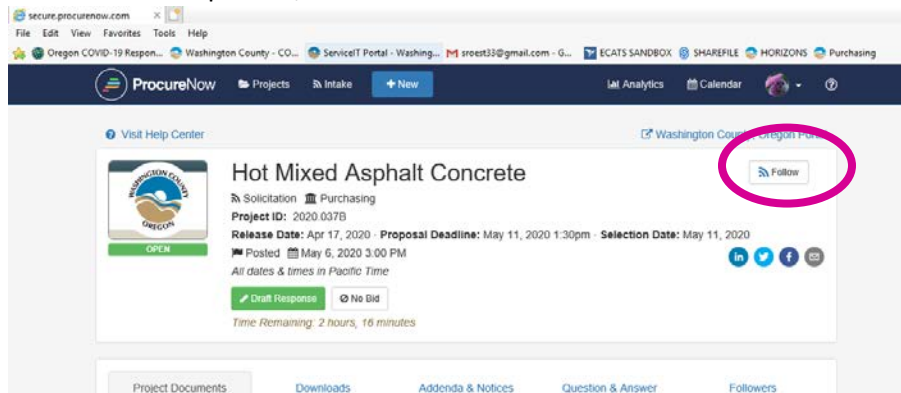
secure.procurenow.com

File Edit View Favorites Tools Help

Oregon COVID-19 Respon... Washington County - CO... ServiceIT Portal - Washing... sroest33@gmail.com - G... ECATS SANDBOX SHAREFILE HORIZONS Purchasing

ProcureNow Projects Intake + New Analytics Calendar

Visit Help Center

Washington County, Oregon Portal

WASHINGTON COUNTY OREGON

OPEN

Hot Mixed Asphalt Concrete

Follow

Solicitation Purchasing

Project ID: 2020.037B

Release Date: Apr 17, 2020 · Proposal Deadline: May 11, 2020 1:30pm · Selection Date: May 11, 2020

Posted May 6, 2020 3:00 PM

All dates & times in Pacific Time

Draft Response No Bid

Time Remaining: 2 hours, 16 minutes

Project Documents Downloads Addenda & Notices Question & Answer Followers